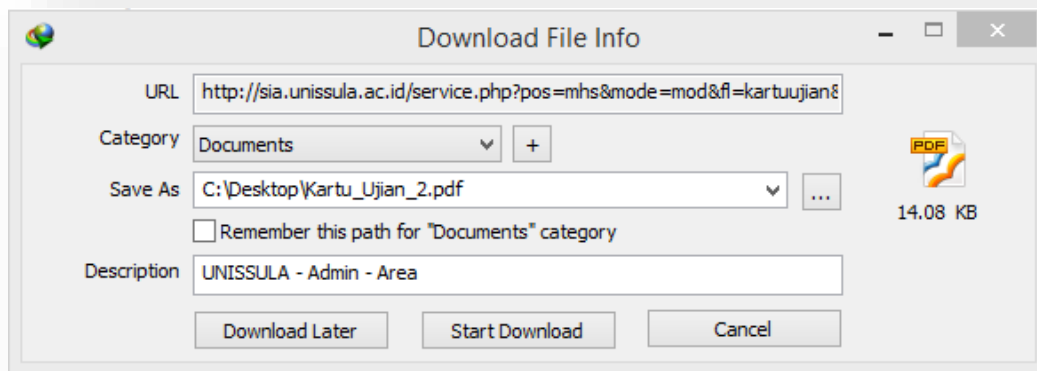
Download File Info

URL http://sia.unissula.ac.id/service.php?pos=mhs&mode=mod&fl=kartuujian&

Category Documents +

Save As C:\Desktop\Kartu_Ujian_2.pdf ...

Remember this path for "Documents" category

Description UNISSULA - Admin - Area

PDF

14.08 KB

Download Later
Start Download
Cancel